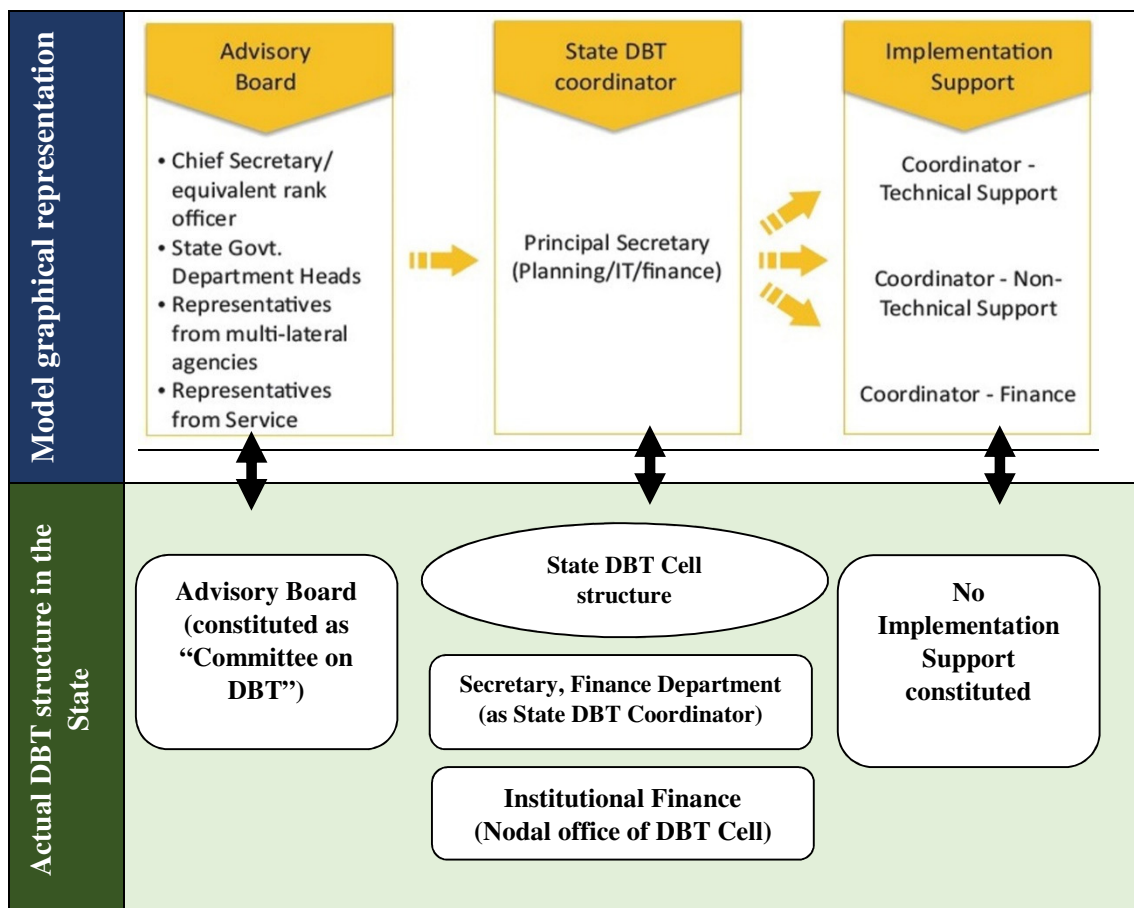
Model graphical representation

Advisory Board

• Chief Secretary/ equivalent rank officer
• State Govt. Department Heads
• Representatives from multi-lateral agencies
• Representatives from Service

State DBT coordinator

Principal Secretary (Planning/IT/finance)

Implementation Support

Coordinator - Technical Support

Coordinator - Non-Technical Support

Coordinator - Finance

Actual DBT structure in the State

Advisory Board (constituted as "Committee on DBT")

State DBT Cell structure

Secretary, Finance Department (as State DBT Coordinator)

Institutional Finance (Nodal office of DBT Cell)

No Implementation Support constituted